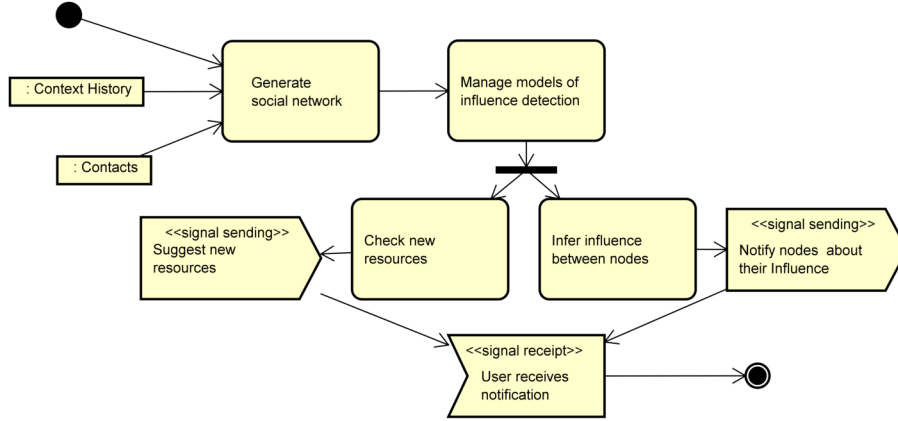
: Context History

: Contacts

Generate social network

Manage models of influence detection

<<signal sending>> Suggest new resources

Check new resources

Infer influence between nodes

<<signal sending>> Notify nodes about their Influence

<<signal receipt>> User receives notification